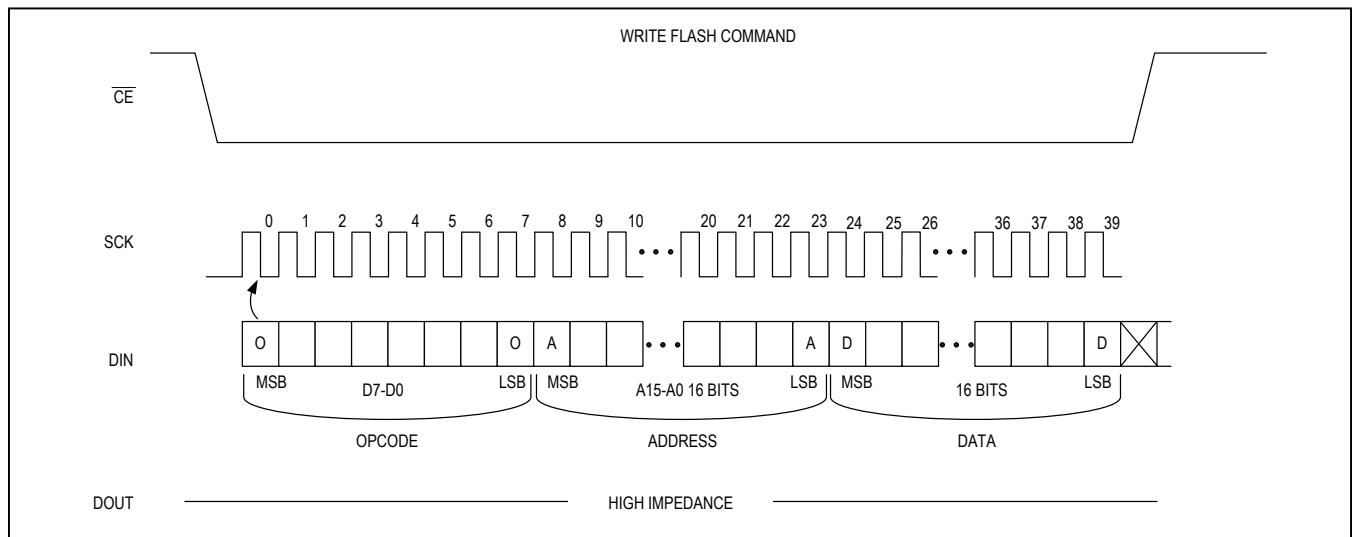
WRITE FLASH COMMAND

$\overline{CE}$

SCK

0 1 2 3 4 5 6 7 8 9 10 • • • 20 21 22 23 24 25 26 • • • 36 37 38 39

DIN

O O A • • • A D • • • D

MSB D7-D0 LSB MSB A15-A0 16 BITS LSB MSB 16 BITS LSB

OPCODE ADDRESS DATA

DOUT

HIGH IMPEDANCE